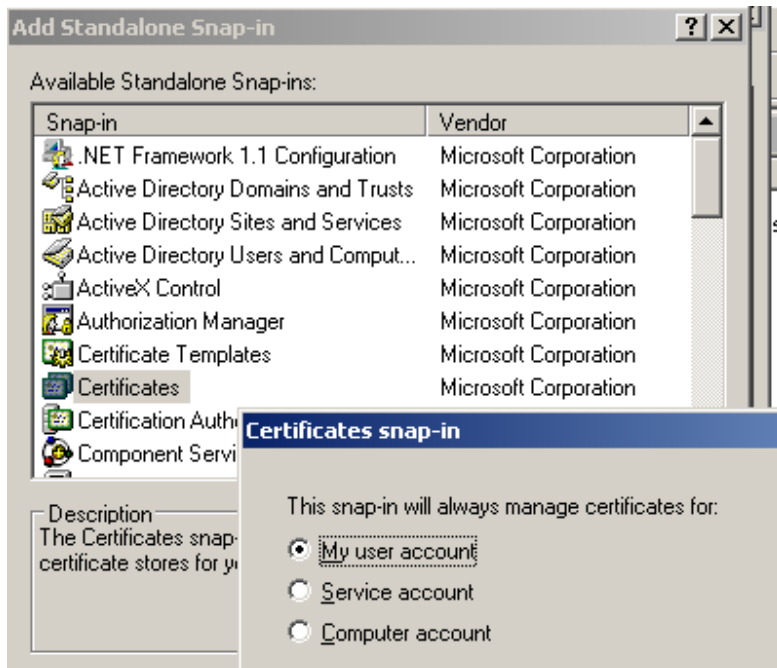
Add Standalone Snap-in

?

Available Standalone Snap-ins:

| Snap-in | Vendor |
|---|---|
| .NET Framework 1.1 Configuration | Microsoft Corporation |
| Active Directory Domains and Trusts | Microsoft Corporation |
| Active Directory Sites and Services | Microsoft Corporation |
| Active Directory Users and Comput... | Microsoft Corporation |
| ActiveX Control | Microsoft Corporation |
| Authorization Manager | Microsoft Corporation |
| Certificate Templates | Microsoft Corporation |
| Certificates | Microsoft Corporation |
| Certification Auth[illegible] | |
| Component Servi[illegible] | |

Description
The Certificates snap-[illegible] certificate stores for y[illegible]

Certificates snap-in

This snap-in will always manage certificates for:

My user account

Service account

Computer account